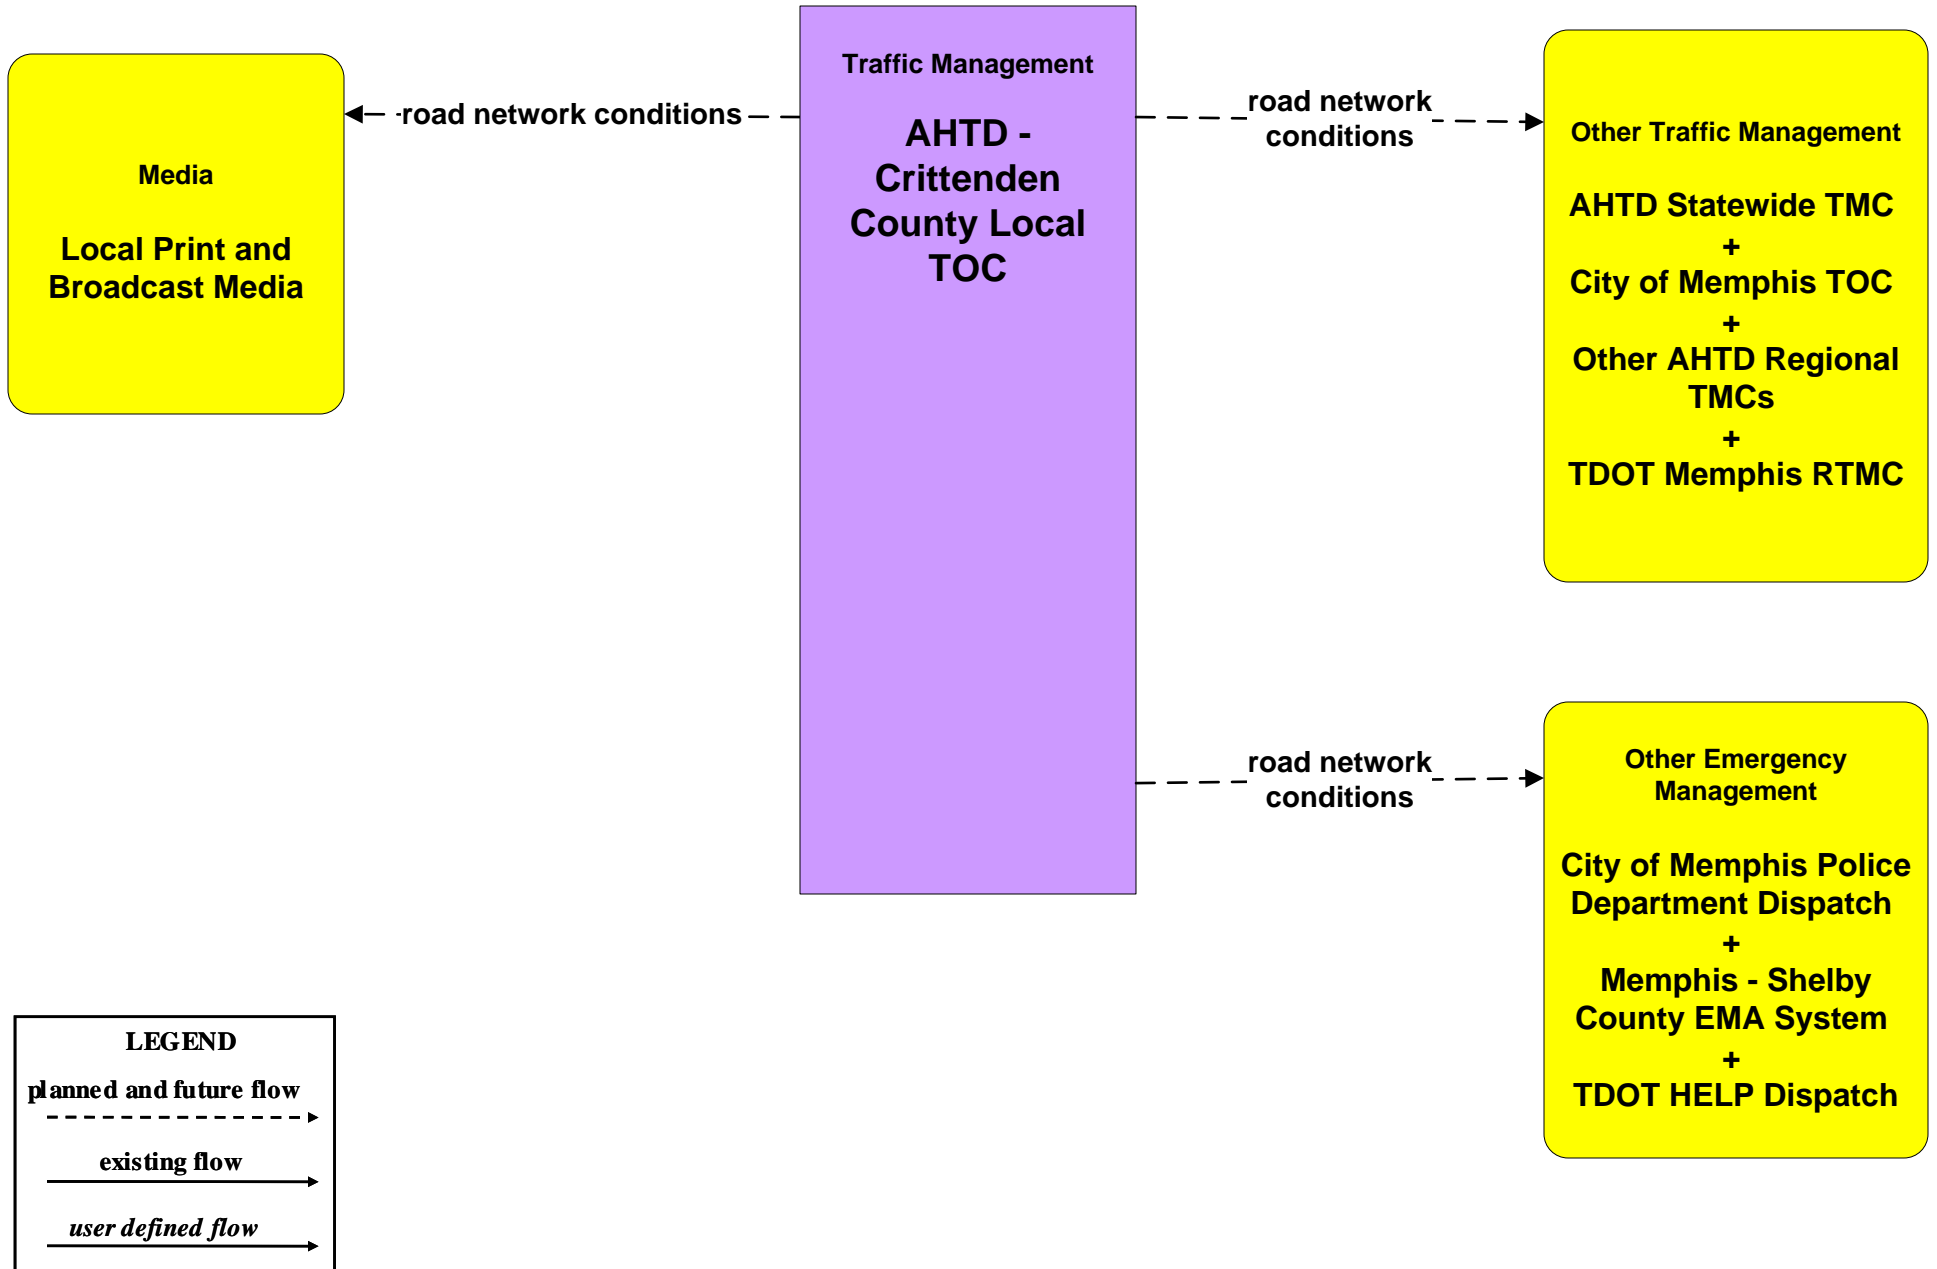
Media

Local Print and Broadcast Media

road network conditions

Traffic Management

AHTD - Crittenden County Local TOC

road network conditions

Other Traffic Management

AHTD Statewide TMC
+
City of Memphis TOC
+
Other AHTD Regional TMCs
+
TDOT Memphis RTMC

road network conditions

Other Emergency Management

City of Memphis Police Department Dispatch
+
Memphis - Shelby County EMA System
+
TDOT HELP Dispatch

LEGEND
planned and future flow
existing flow
user defined flow